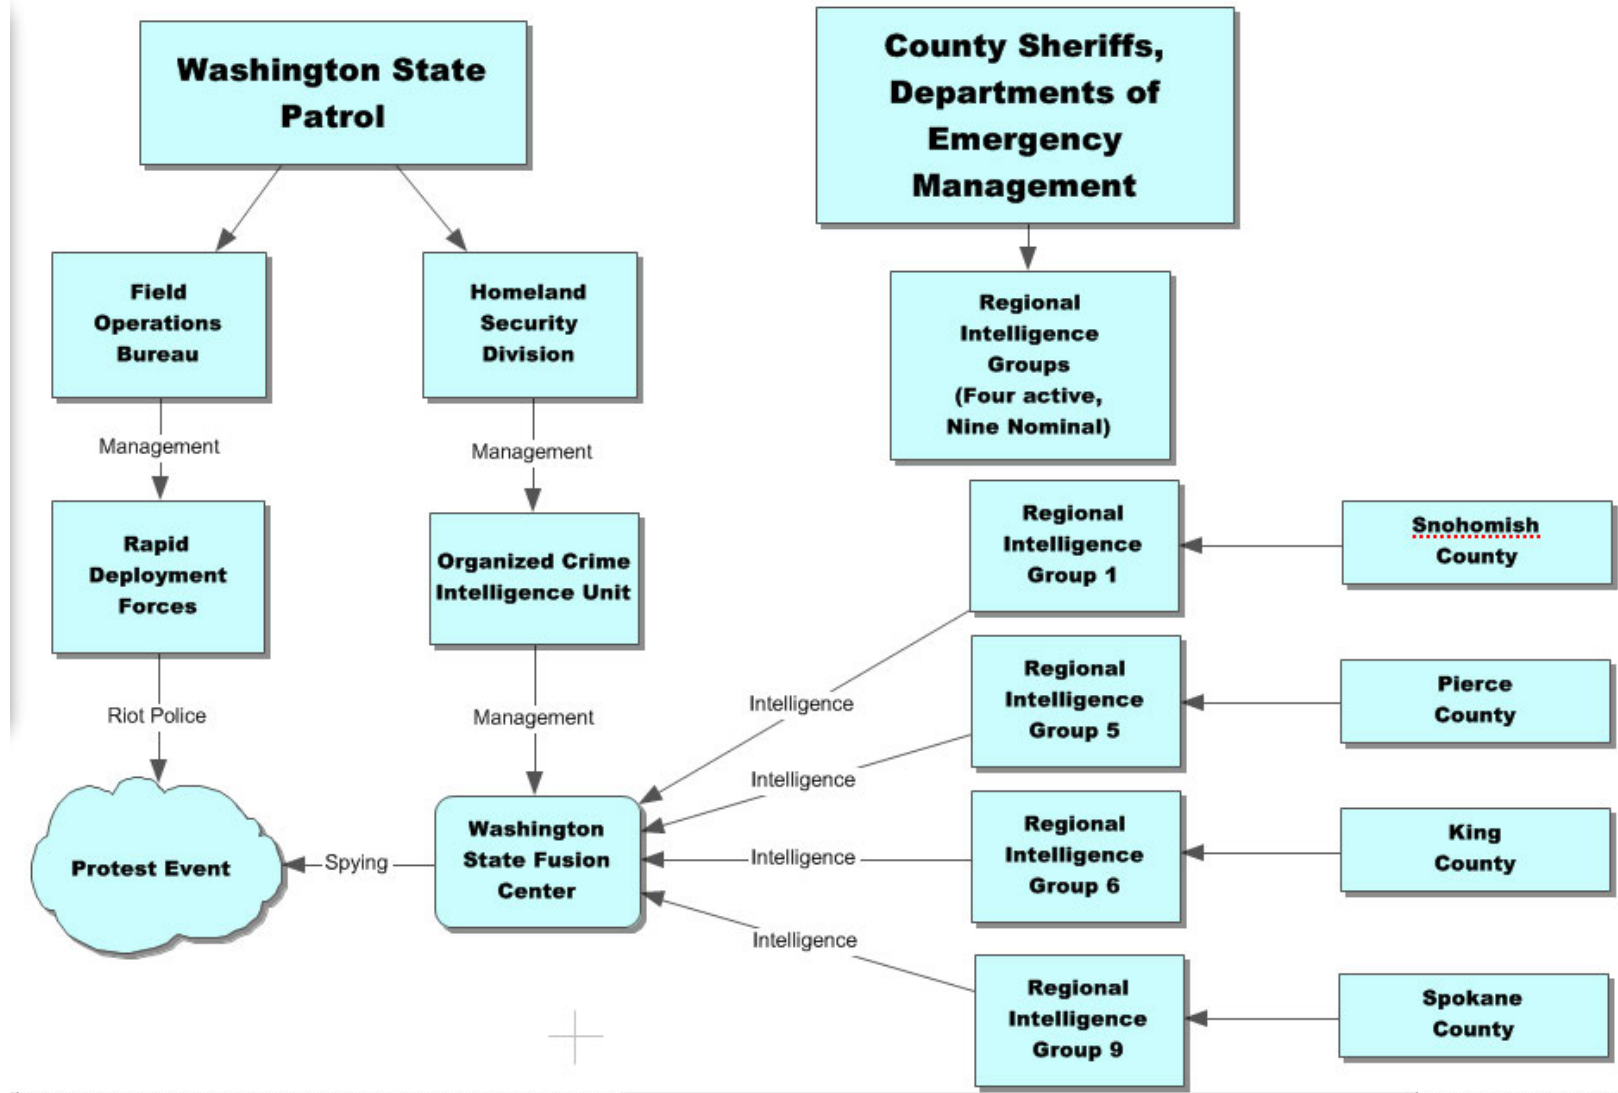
Washington State Patrol

Field Operations Bureau

Homeland Security Division

Management

Management

Rapid Deployment Forces

Organized Crime Intelligence Unit

Riot Police

Management

Protest Event

Spying

Washington State Fusion Center

County Sheriffs, Departments of Emergency Management

Regional Intelligence Groups (Four active, Nine Nominal)

Regional Intelligence Group 1

Snohomish County

Intelligence

Regional Intelligence Group 5

Pierce County

Intelligence

Intelligence

Regional Intelligence Group 6

King County

Intelligence

Regional Intelligence Group 9

Spokane County